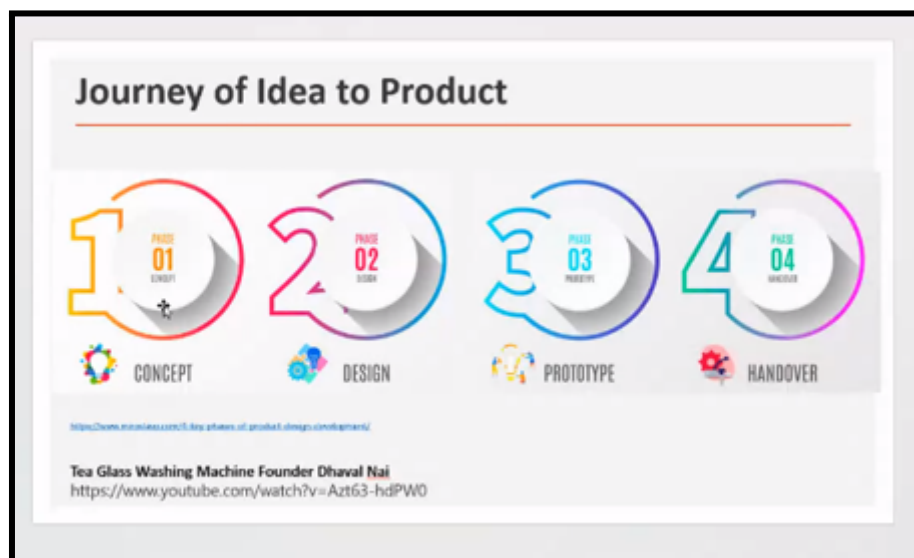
Journey of Idea to Product

1 PHASE 01 CONCEPT

2 PHASE 02 DESIGN

3 PHASE 03 PROTOTYPE

4 PHASE 04 HANDOVER

CONCEPT

DESIGN

PROTOTYPE

HANDOVER

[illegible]

Tea Glass Washing Machine Founder Dhaval Nai
https://www.youtube.com/watch?v=Azt63-hdPW0